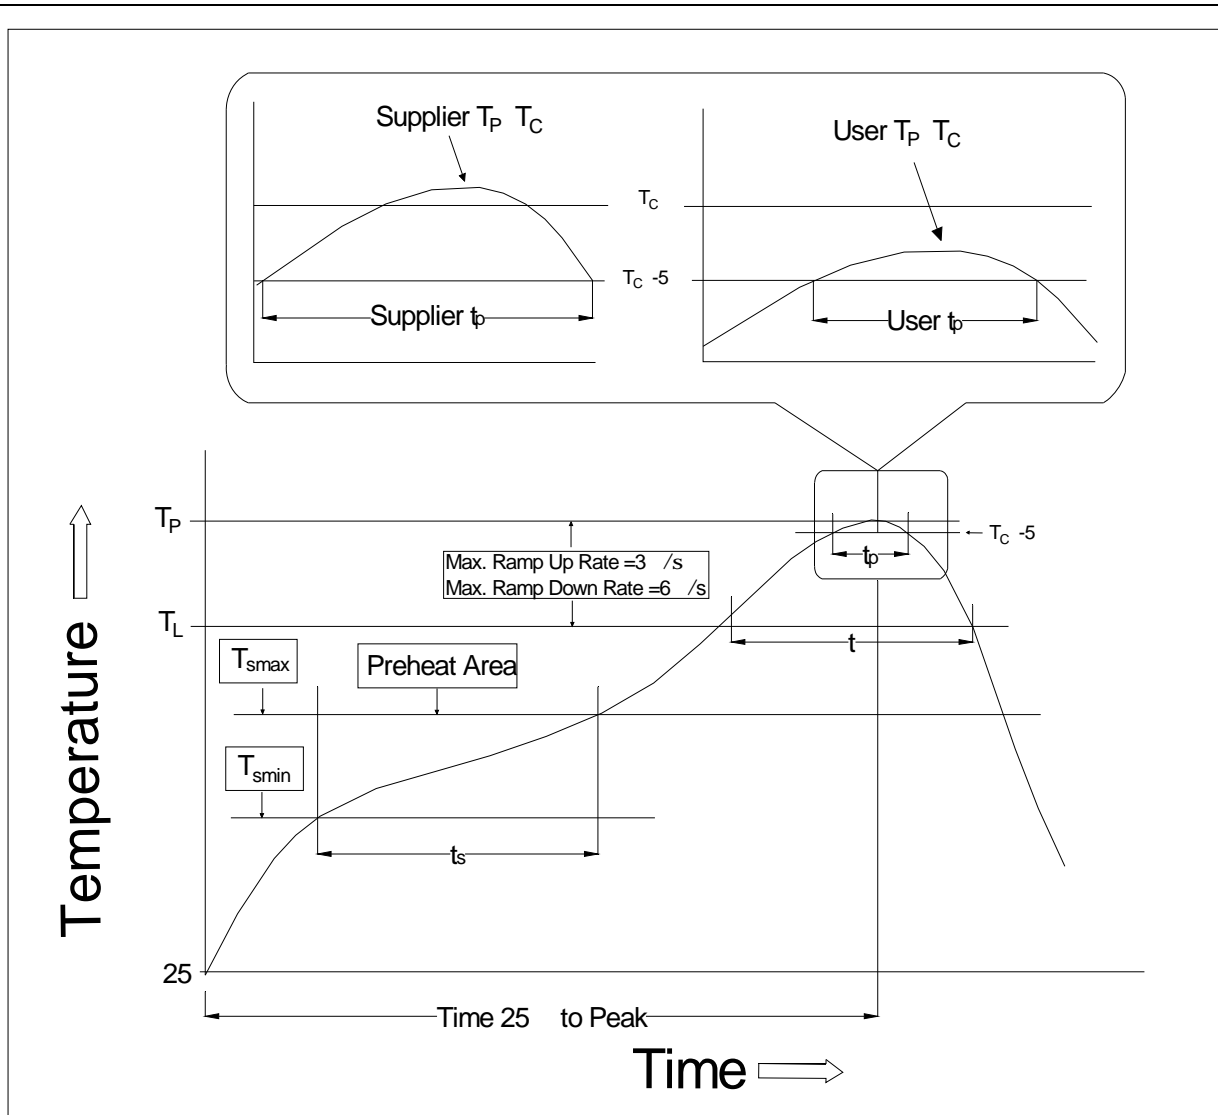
Supplier $T_P$ $T_C$

User $T_P$ $T_C$

$T_C$

$T_C$ -5

Supplier $t_p$

User $t_p$

$T_P$

$T_L$

Max. Ramp Up Rate =3 /s
Max. Ramp Down Rate =6 /s

← $T_C$ -5

$t_p$

t

$T_{smax}$

Preheat Area

$T_{smin}$

$t_s$

Temperature

25

Time 25 to Peak

Time